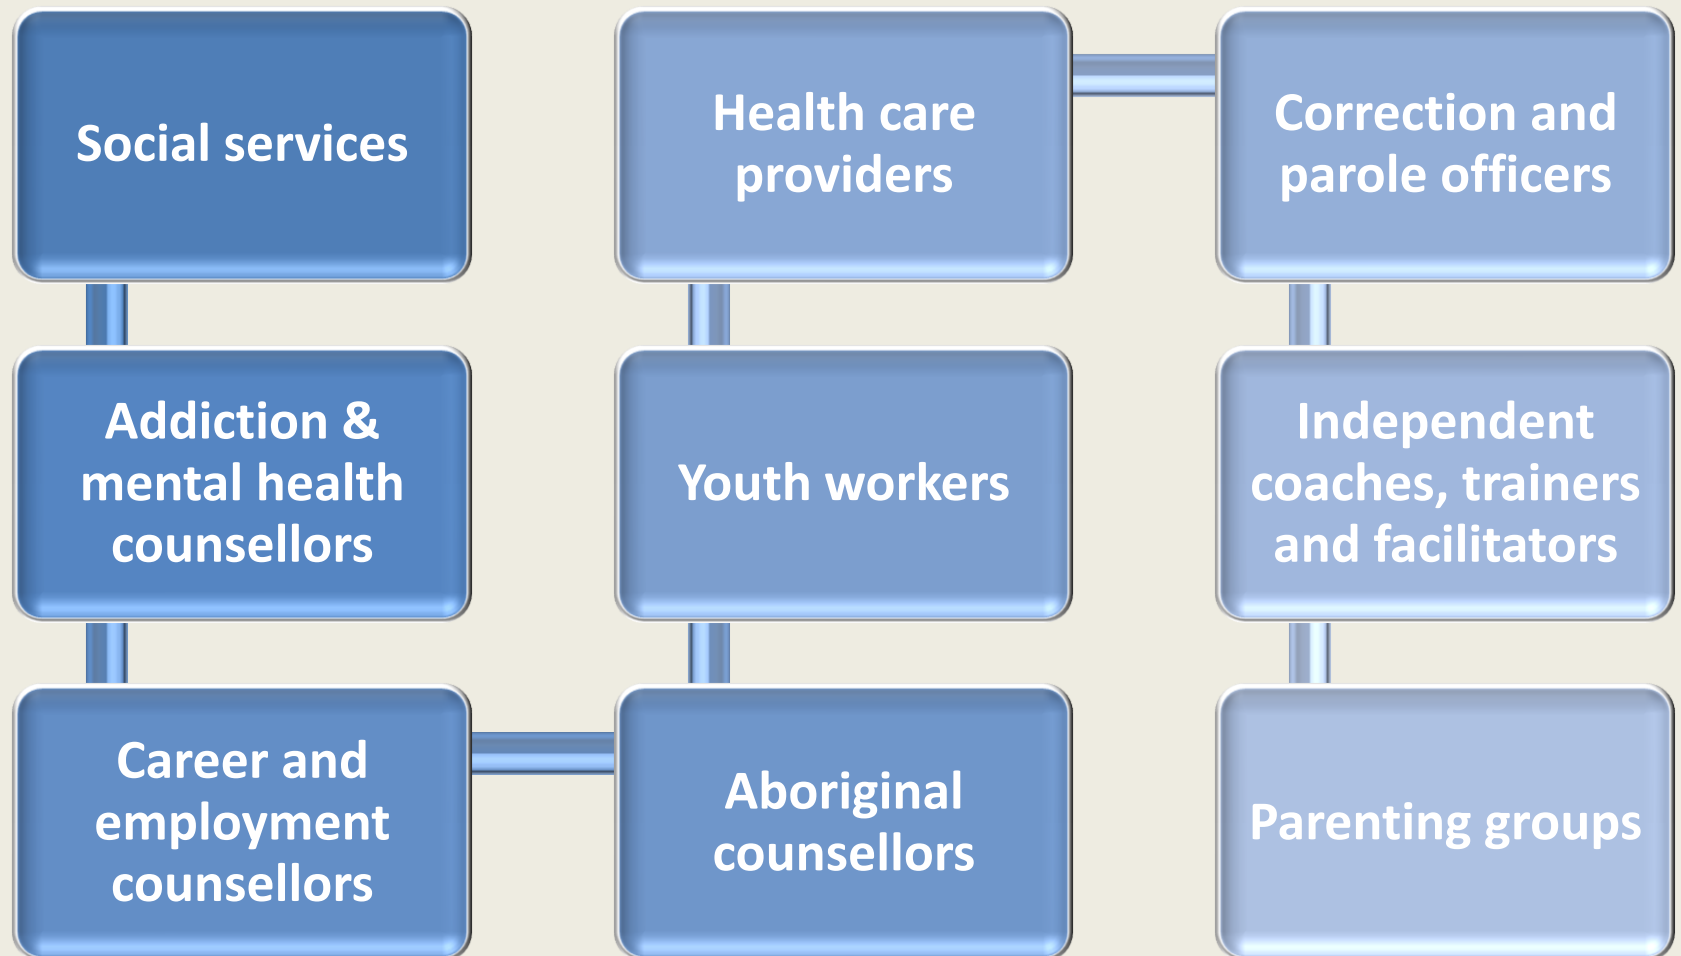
Social services

Addiction & mental health counsellors

Career and employment counsellors

Aboriginal counsellors

Youth workers

Health care providers

Correction and parole officers

Independent coaches, trainers and facilitators

Parenting groups